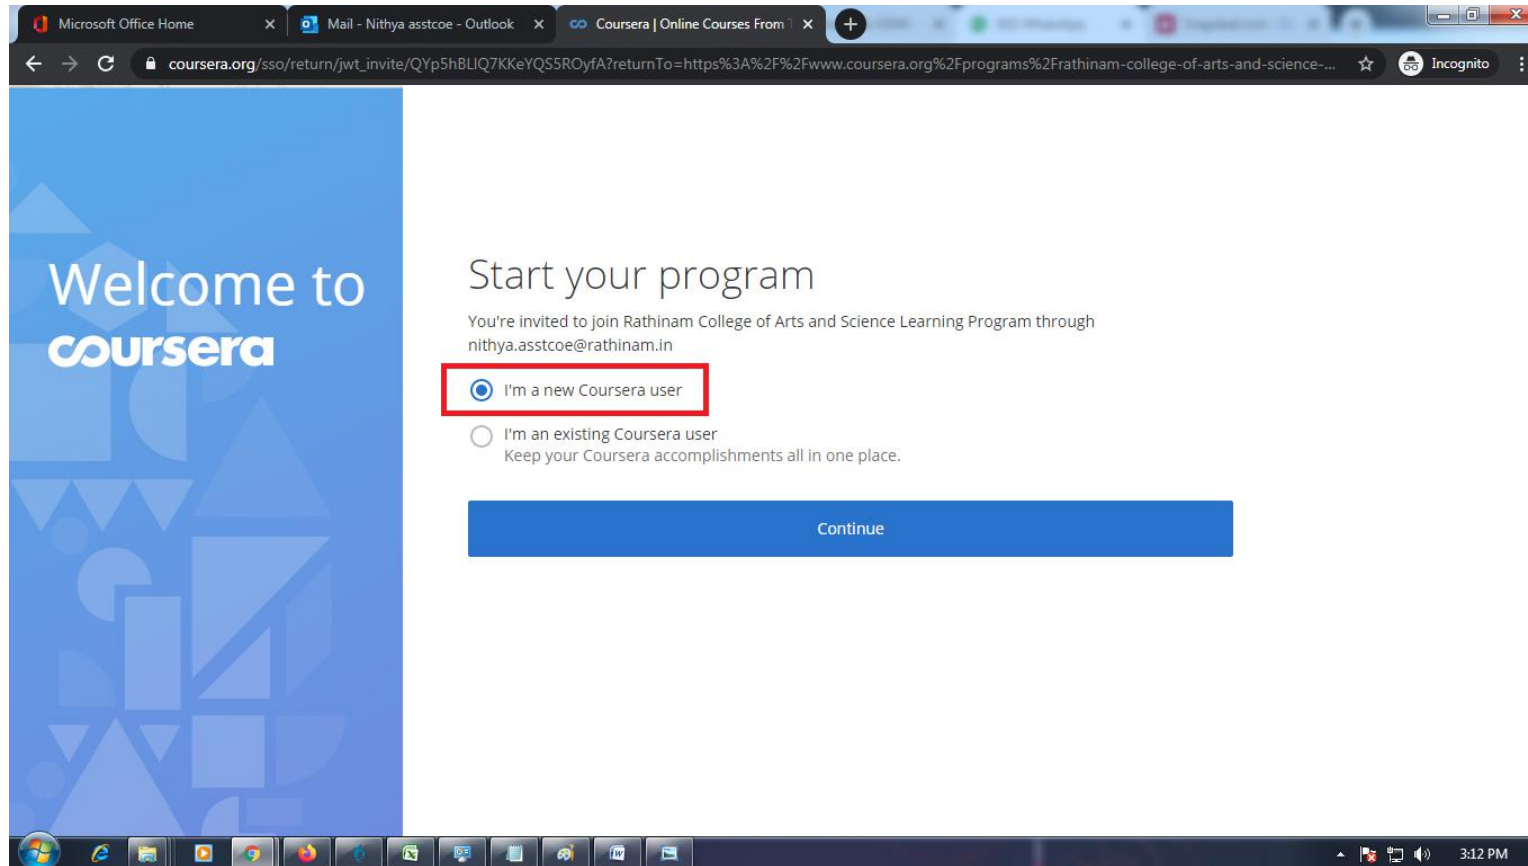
Microsoft Office Home ×
Mail - Nithya asstcoe - Outlook ×
Coursera | Online Courses From ×

coursera.org/sso/return/jwt_invite/QYp5hBLIQ7KKeYQS5ROyfA?returnTo=https%3A%2F%2Fwww.coursera.org%2Fprograms%2Frathinam-college-of-arts-and-science-...

Incognito

Welcome to
coursera

Start your program

You're invited to join Rathinam College of Arts and Science Learning Program through nithya.asstcoe@rathinam.in

I'm a new Coursera user

I'm an existing Coursera user
Keep your Coursera accomplishments all in one place.

Continue

3:12 PM